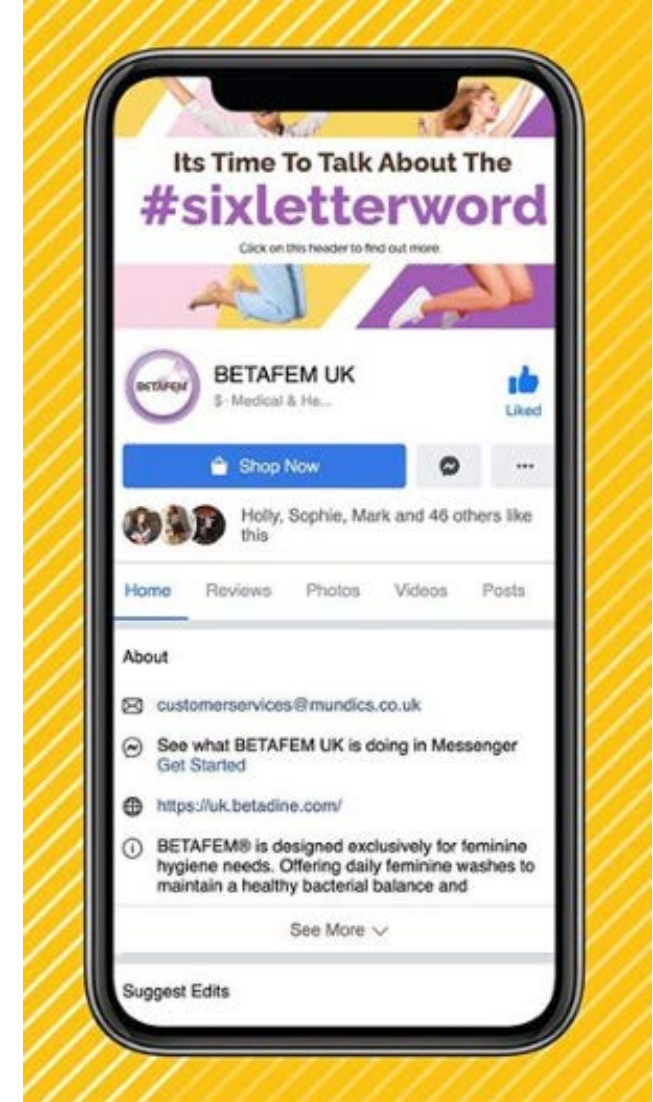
Its Time To Talk About The
#sixletterword
Click on this header to find out more.

BETAFEM

BETAFEM UK
$ · Medical & He...

Liked

Shop Now

...

Holly, Sophie, Mark and 46 others like this

Home Reviews Photos Videos Posts

About

customerservices@mundics.co.uk

See what BETAFEM UK is doing in Messenger
Get Started

https://uk.betadine.com/

BETAFEM® is designed exclusively for feminine hygiene needs. Offering daily feminine washes to maintain a healthy bacterial balance and

See More

Suggest Edits